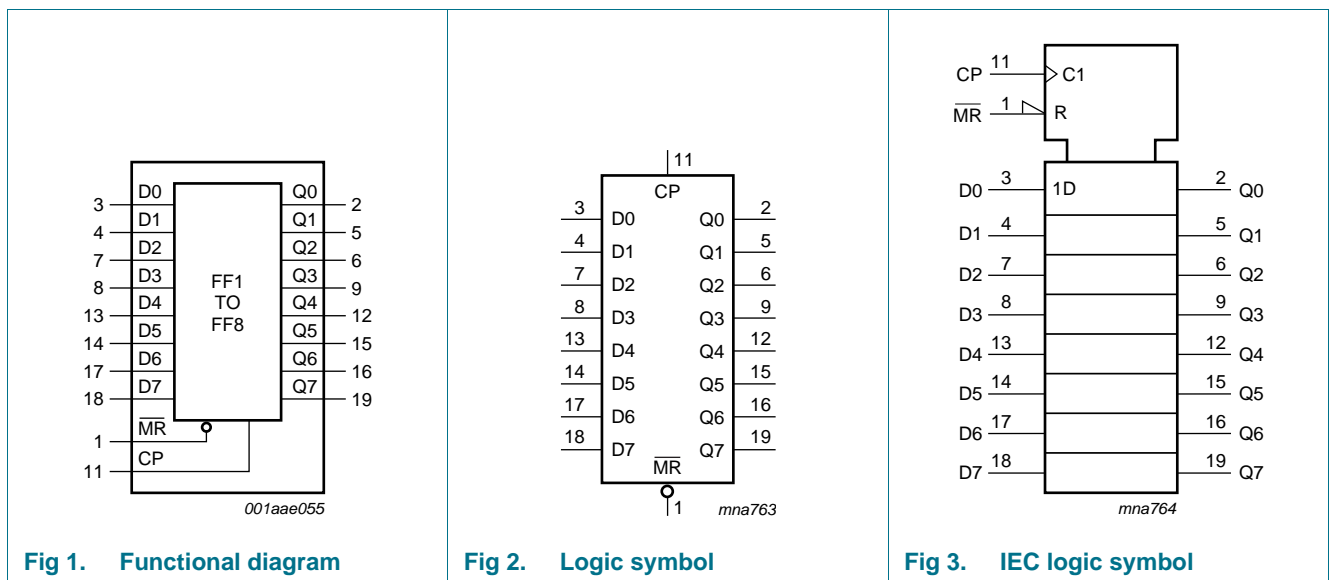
3 D0 Q0 2
4 D1 Q1 5
7 D2 Q2 6
8 D3 Q3 9
13 D4 Q4 12
14 D5 Q5 15
17 D6 Q6 16
18 D7 Q7 19
FF1 TO FF8
1 $\overline{MR}$
11 CP
001aae055

Fig 1. Functional diagram

11
CP
3 D0 Q0 2
4 D1 Q1 5
7 D2 Q2 6
8 D3 Q3 9
13 D4 Q4 12
14 D5 Q5 15
17 D6 Q6 16
18 D7 Q7 19
$\overline{MR}$
1
mna763

Fig 2. Logic symbol

CP 11 C1
$\overline{MR}$ 1 R
D0 3 1D 2 Q0
D1 4 5 Q1
D2 7 6 Q2
D3 8 9 Q3
D4 13 12 Q4
D5 14 15 Q5
D6 17 16 Q6
D7 18 19 Q7
mna764

Fig 3. IEC logic symbol